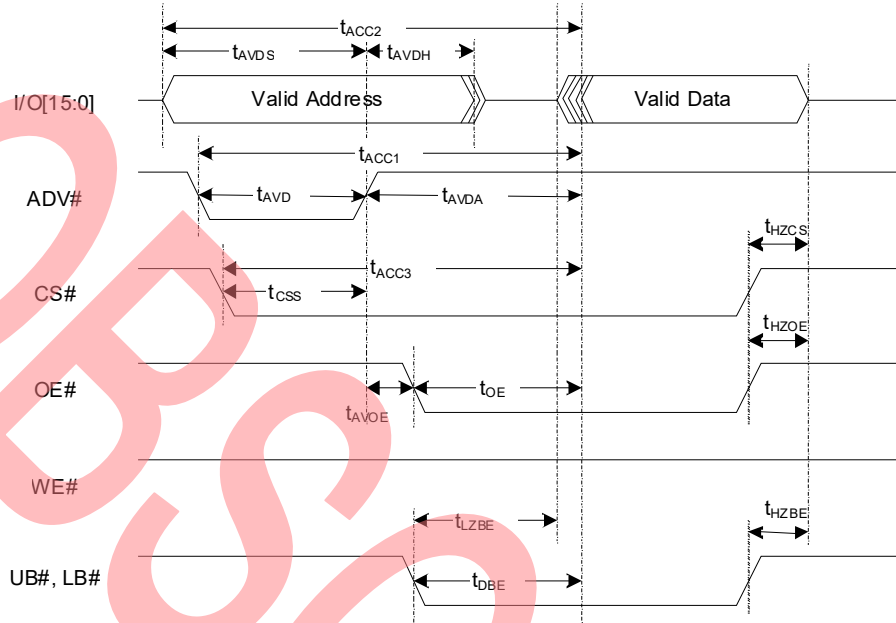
$t_{ACC2}$

$t_{AVDS}$

$t_{AVDH}$

I/O[15:0]

Valid Address

Valid Data

$t_{ACC1}$

ADV#

$t_{AVD}$

$t_{AVDA}$

$t_{HZCS}$

$t_{ACC3}$

CS#

$t_{CSS}$

$t_{HZOE}$

OE#

$t_{OE}$

$t_{AVOE}$

WE#

$t_{HZBE}$

$t_{LZBE}$

UB#, LB#

$t_{DBE}$